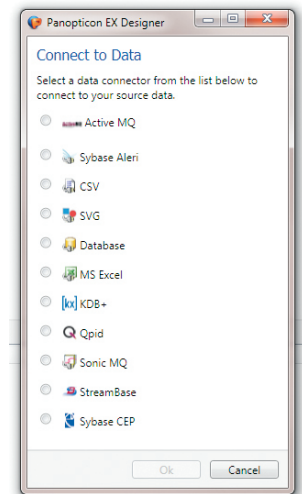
Panopticon EX Designer

Connect to Data

Select a data connector from the list below to connect to your source data.

Active MQ

Sybase Aleri

CSV

SVG

Database

MS Excel

KDB+

Qpid

Sonic MQ

StreamBase

Sybase CEP

Ok

Cancel